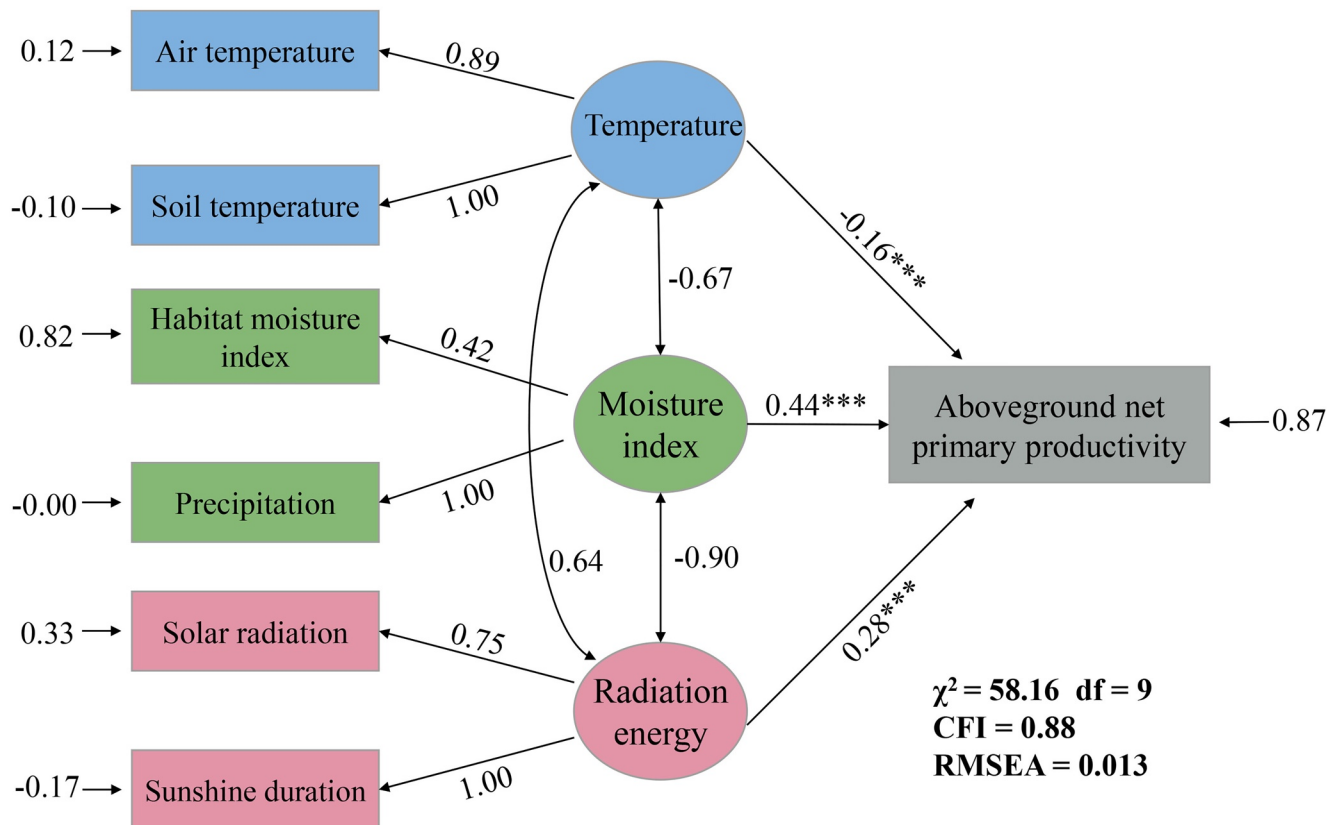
0.12
Air temperature
0.89
Temperature
-0.10
Soil temperature
1.00
-0.16***
-0.67
0.82
Habitat moisture index
0.42
Moisture index
0.44***
Aboveground net primary productivity
0.87
-0.00
Precipitation
1.00
0.64
-0.90
0.28***
0.33
Solar radiation
0.75
Radiation energy
-0.17
Sunshine duration
1.00

$\chi^2$ = 58.16 df = 9
CFI = 0.88
RMSEA = 0.013